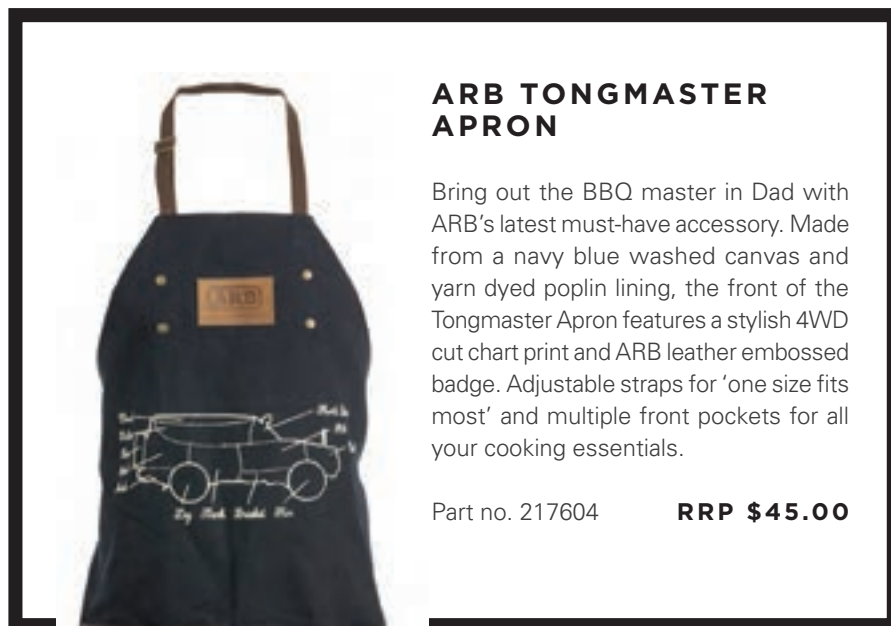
ARB TONGMASTER APRON

Bring out the BBQ master in Dad with ARB's latest must-have accessory. Made from a navy blue washed canvas and yarn dyed poplin lining, the front of the Tongmaster Apron features a stylish 4WD cut chart print and ARB leather embossed badge. Adjustable straps for 'one size fits most' and multiple front pockets for all your cooking essentials.

Part no. 217604 RRP $45.00